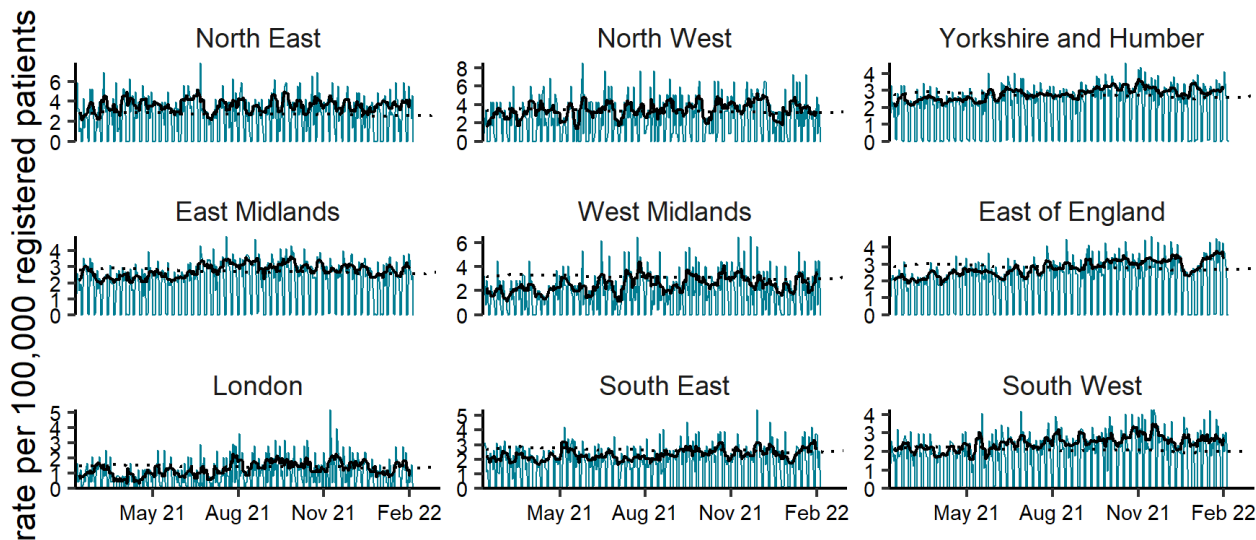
rate per 100,000 registered patients

North East
6
4
2
0

North West
8
6
4
2
0

Yorkshire and Humber
4
3
2
1
0

East Midlands
4
3
2
1
0

West Midlands
6
4
2
0

East of England
4
3
2
1
0

London
5
4
3
2
1
0
May 21 Aug 21 Nov 21 Feb 22

South East
5
4
3
2
1
0
May 21 Aug 21 Nov 21 Feb 22

South West
4
3
2
1
0
May 21 Aug 21 Nov 21 Feb 22